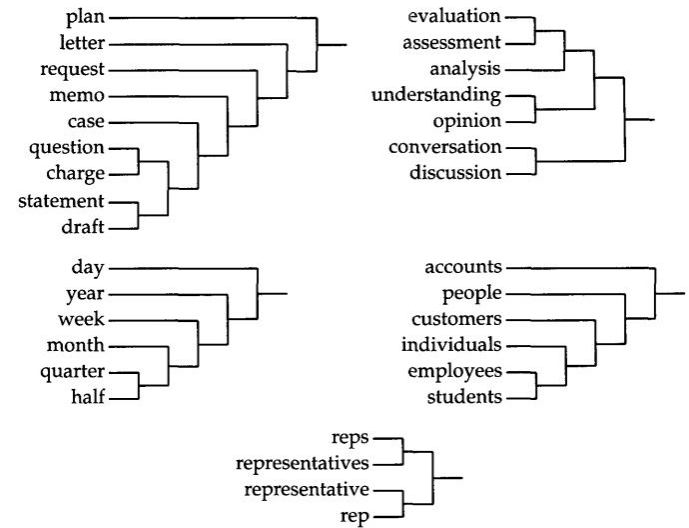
plan
letter
request
memo
case
question
charge
statement
draft

evaluation
assessment
analysis
understanding
opinion
conversation
discussion

day
year
week
month
quarter
half

accounts
people
customers
individuals
employees
students

reps
representatives
representative
rep